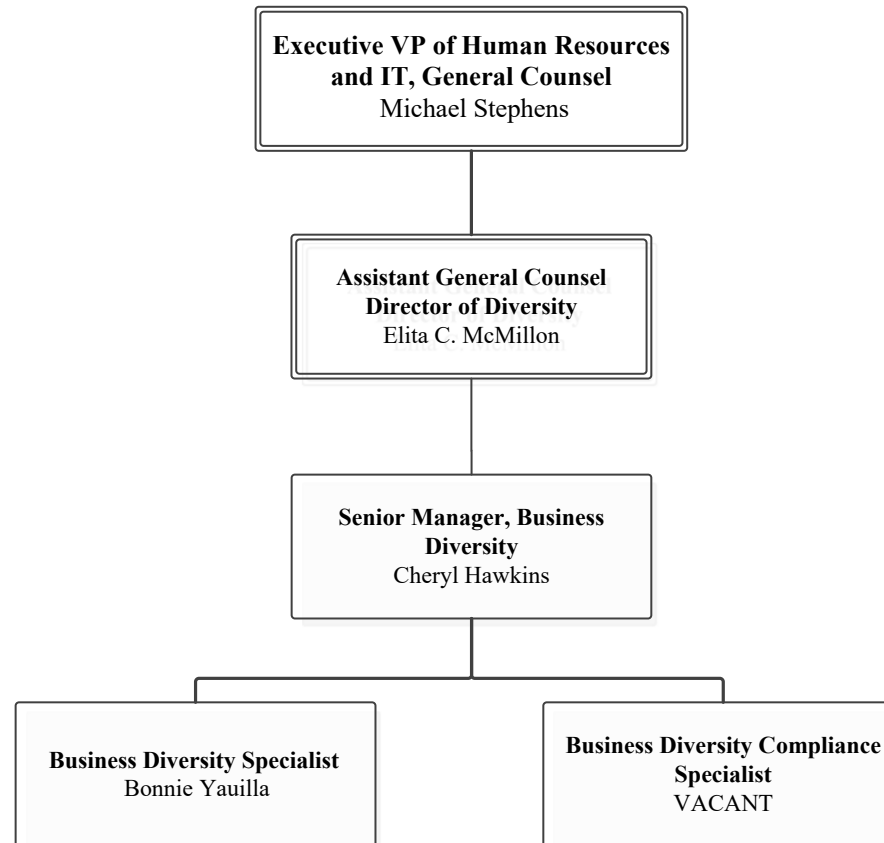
**Executive VP of Human Resources and IT, General Counsel**
Michael Stephens

**Assistant General Counsel Director of Diversity**
Elita C. McMillon

**Senior Manager, Business Diversity**
Cheryl Hawkins

**Business Diversity Specialist**
Bonnie Yauilla

**Business Diversity Compliance Specialist**
VACANT